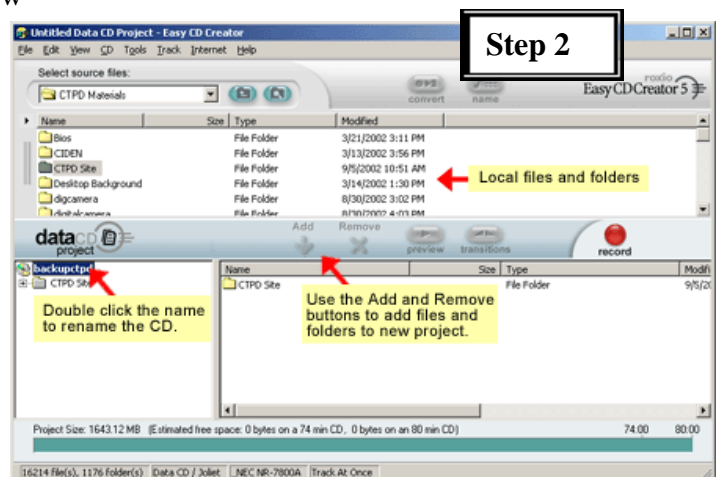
Untitled Data CD Project - Easy CD Creator

Step 2

File Edit View CD Tools Track Internet Help

Select source files:

CTPD Materials

convert name

roxio Easy CD Creator 5

| Name | Size | Type | Modified |
|---|---|---|---|
| Bios | | File Folder | 3/21/2002 3:11 PM |
| CIDEN | | File Folder | 3/13/2002 3:56 PM |
| CTPD Site | | File Folder | 9/5/2002 10:51 AM |
| Desktop Background | | File Folder | 3/14/2002 1:30 PM |
| digcamera | | File Folder | 8/30/2002 3:02 PM |
| digitalcamera | | File Folder | 8/30/2002 4:03 PM |

Local files and folders

data CD project

Add Remove preview transitions record

backupctpd
CTPD Site

Double click the name to rename the CD.

| Name | Size | Type | Modified |
|---|---|---|---|
| CTPD Site | | File Folder | 9/5/20 |

Use the Add and Remove buttons to add files and folders to new project.

Project Size: 1643.12 MB (Estimated free space: 0 bytes on a 74 min CD, 0 bytes on an 80 min CD) 74:00 80:00

16214 file(s), 1176 folder(s) Data CD / Joliet NEC NR-7800A Track At Once